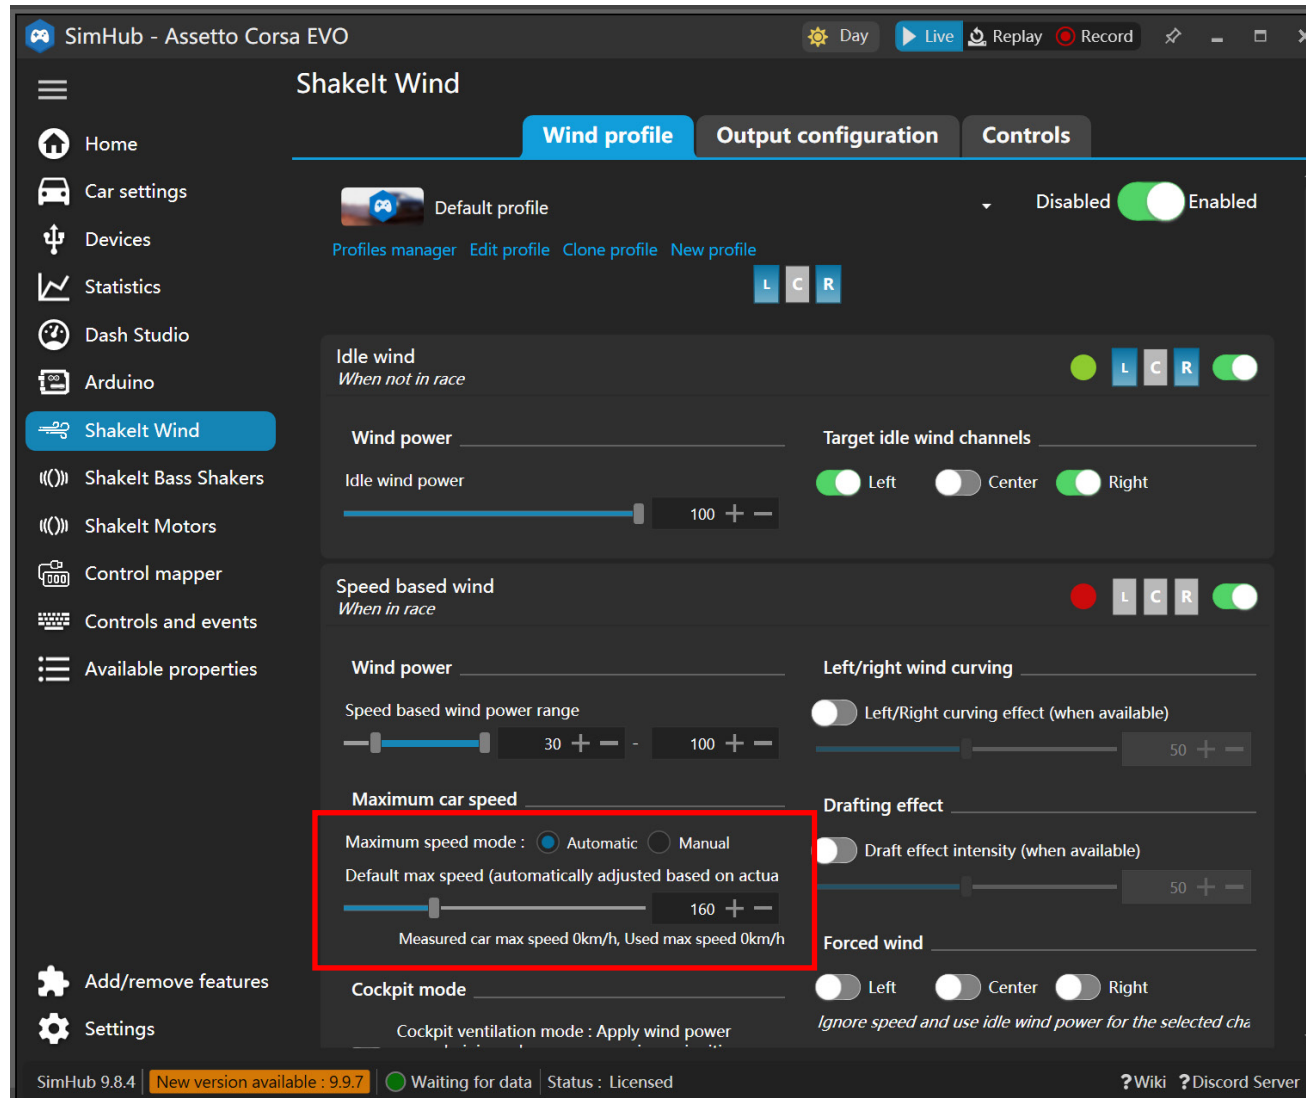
SimHub - Assetto Corsa EVO

Day Live Replay Record

ShakeIt Wind

Home
Car settings
Devices
Statistics
Dash Studio
Arduino
ShakeIt Wind
ShakeIt Bass Shakers
ShakeIt Motors
Control mapper
Controls and events
Available properties

Add/remove features
Settings

Wind profile | Output configuration | Controls

Default profile

Disabled Enabled

Profiles manager Edit profile Clone profile New profile

L C R

Idle wind
When not in race

L C R

Wind power

Idle wind power

100

Target idle wind channels

Left Center Right

Speed based wind
When in race

L C R

Wind power

Speed based wind power range

30 - 100

Left/right wind curving

Left/Right curving effect (when available)

50

Maximum car speed

Maximum speed mode : Automatic Manual

Default max speed (automatically adjusted based on actua

160

Measured car max speed 0km/h, Used max speed 0km/h

Drafting effect

Draft effect intensity (when available)

50

Forced wind

Left Center Right

Ignore speed and use idle wind power for the selected cha

Cockpit mode

Cockpit ventilation mode : Apply wind power

SimHub 9.8.4 New version available : 9.9.7 Waiting for data Status : Licensed ?Wiki ?Discord Server